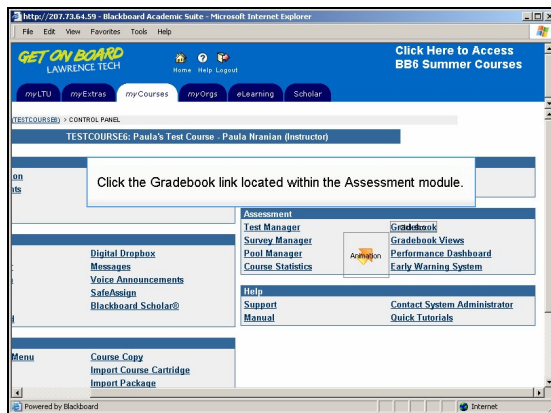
http://207.73.64.59 - Blackboard Academic Suite - Microsoft Internet Explorer

File Edit View Favorites Tools Help

GET ON BOARD
LAWRENCE TECH

Home Help Logout

Click Here to Access BB6 Summer Courses

myLTU myExtras myCourses myOrgs eLearning Scholar

TESTCOURSE6) > CONTROL PANEL

TESTCOURSE6: Paula's Test Course - Paula Nranian (Instructor)

on
nts

Click the Gradebook link located within the Assessment module.

Assessment
Test Manager
Survey Manager
Pool Manager
Course Statistics

Animation

Gradebook
Gradebook Views
Performance Dashboard
Early Warning System

Digital Dropbox
Messages
Voice Announcements
SafeAssign
Blackboard Scholar®

Help
Support
Manual

Contact System Administrator
Quick Tutorials

Menu

Course Copy
Import Course Cartridge
Import Package

Powered by Blackboard

Internet